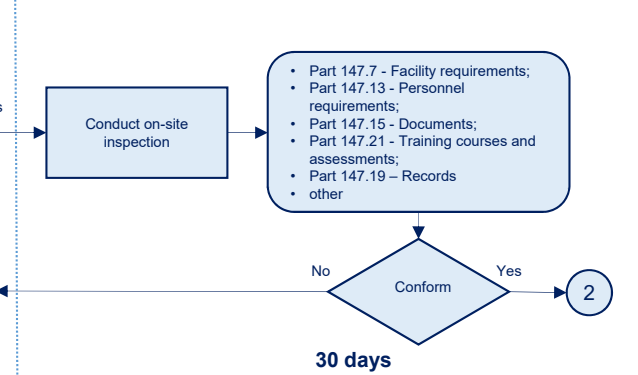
s

Conduct on-site inspection

- Part 147.7 - Facility requirements;
- Part 147.13 - Personnel requirements;
- Part 147.15 - Documents;
- Part 147.21 - Training courses and assessments;
- Part 147.19 – Records
- other

No

Conform

Yes

2

30 days